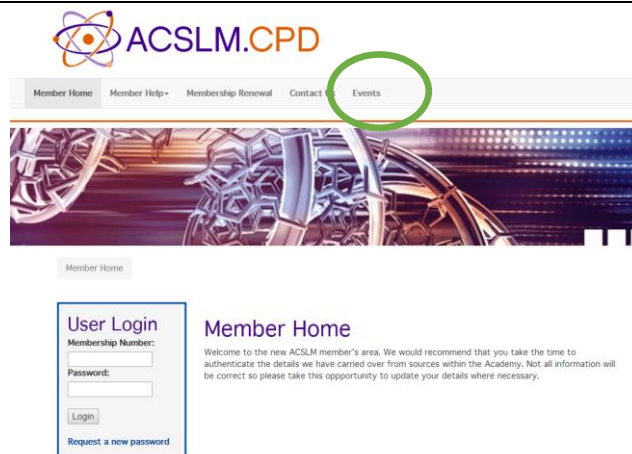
ACSLM.CPD

Member Home Member Help▾ Membership Renewal Contact Us Events

Member Home

User Login
Membership Number:
Password:
Login
Request a new password

Member Home

Welcome to the new ACSLM member's area. We would recommend that you take the time to authenticate the details we have carried over from sources within the Academy. Not all information will be correct so please take this oppportunity to update your details where necessary.